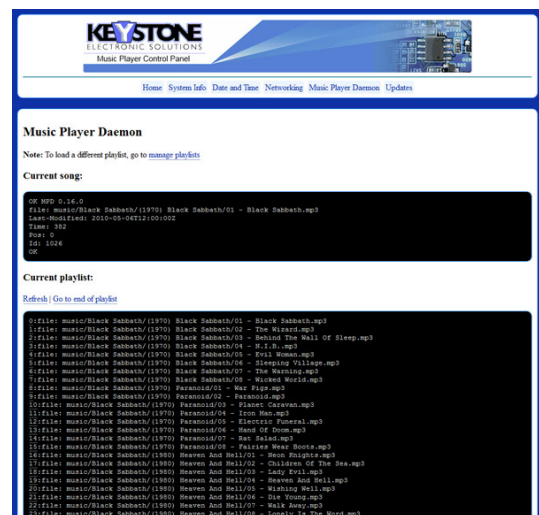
KEYSTONE
ELECTRONIC SOLUTIONS
Music Player Control Panel

Home System Info Date and Time Networking Music Player Daemon Updates

Music Player Daemon

Note: To load a different playlist, go to manage playlists

Current song:

OK MPD 0.16.0
file: music/Black Sabbath/(1970) Black Sabbath/01 - Black Sabbath.mp3
Last-Modified: 2010-05-06T12:00:00Z
Time: 382
Pos: 0
Id: 1026
OK

Current playlist:

Refresh | Go to end of playlist

0:file: music/Black Sabbath/(1970) Black Sabbath/01 - Black Sabbath.mp3
1:file: music/Black Sabbath/(1970) Black Sabbath/02 - The Wizard.mp3
2:file: music/Black Sabbath/(1970) Black Sabbath/03 - Behind The Wall Of Sleep.mp3
3:file: music/Black Sabbath/(1970) Black Sabbath/04 - N.I.B..mp3
4:file: music/Black Sabbath/(1970) Black Sabbath/05 - Evil Woman.mp3
5:file: music/Black Sabbath/(1970) Black Sabbath/06 - Sleeping Village.mp3
6:file: music/Black Sabbath/(1970) Black Sabbath/07 - The Warning.mp3
7:file: music/Black Sabbath/(1970) Black Sabbath/08 - Wicked World.mp3
8:file: music/Black Sabbath/(1970) Paranoid/01 - War Pigs.mp3
9:file: music/Black Sabbath/(1970) Paranoid/02 - Paranoid.mp3
10:file: music/Black Sabbath/(1970) Paranoid/03 - Planet Caravan.mp3
11:file: music/Black Sabbath/(1970) Paranoid/04 - Iron Man.mp3
12:file: music/Black Sabbath/(1970) Paranoid/05 - Electric Funeral.mp3
13:file: music/Black Sabbath/(1970) Paranoid/06 - Hand Of Doom.mp3
14:file: music/Black Sabbath/(1970) Paranoid/07 - Rat Salad.mp3
15:file: music/Black Sabbath/(1970) Paranoid/08 - Fairies Wear Boots.mp3
16:file: music/Black Sabbath/(1980) Heaven And Hell/01 - Neon Knights.mp3
17:file: music/Black Sabbath/(1980) Heaven And Hell/02 - Children Of The Sea.mp3
18:file: music/Black Sabbath/(1980) Heaven And Hell/03 - Lady Evil.mp3
19:file: music/Black Sabbath/(1980) Heaven And Hell/04 - Heaven And Hell.mp3
20:file: music/Black Sabbath/(1980) Heaven And Hell/05 - Wishing Well.mp3
21:file: music/Black Sabbath/(1980) Heaven And Hell/06 - Die Young.mp3
22:file: music/Black Sabbath/(1980) Heaven And Hell/07 - Walk Away.mp3
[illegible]